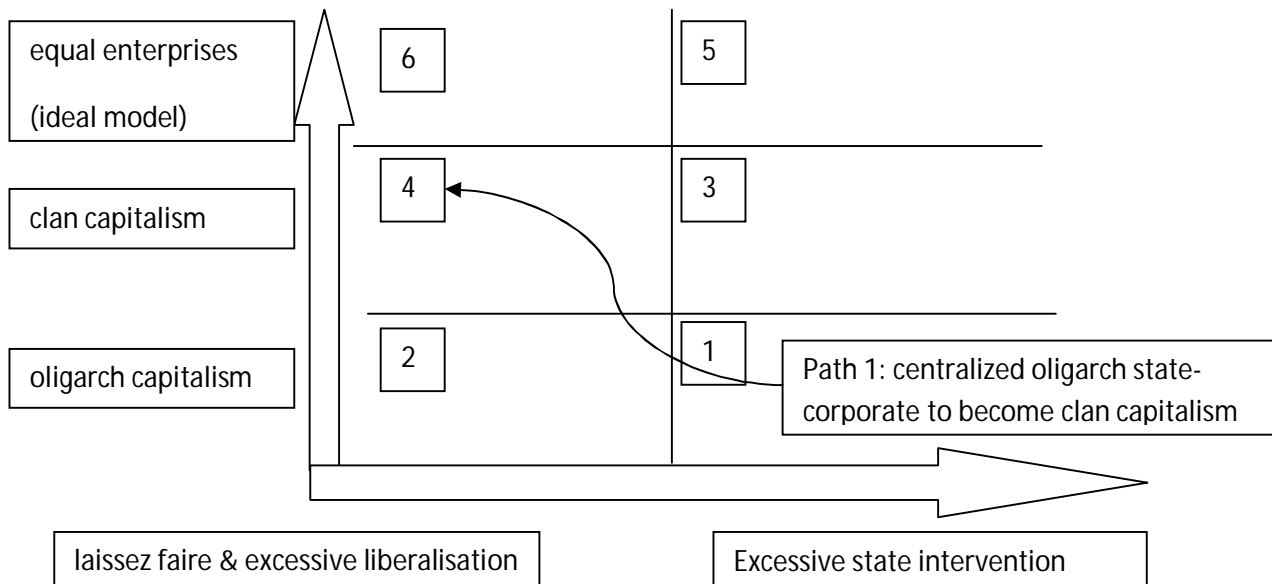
equal enterprises
(ideal model)

6

5

4

3

clan capitalism

2

1

oligarch capitalism

Path 1: centralized oligarch state-corporate to become clan capitalism

laissez faire & excessive liberalisation

Excessive state intervention